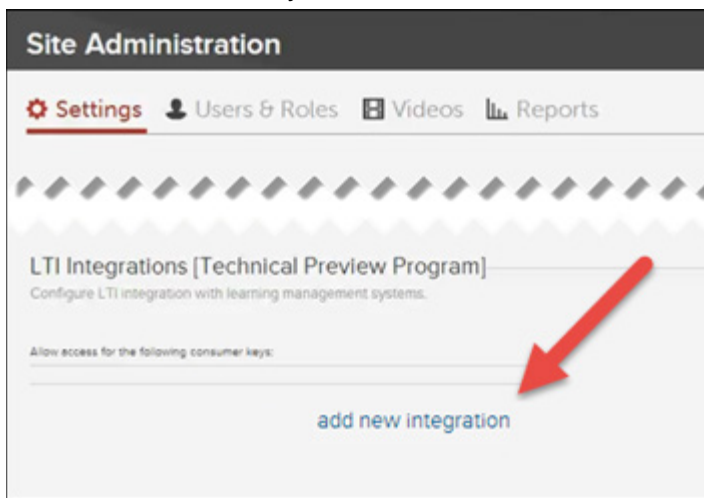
Site Administration

Settings Users & Roles Videos Reports

LTI Integrations [Technical Preview Program]

Configure LTI integration with learning management systems.

Allow access for the following consumer keys:

add new integration